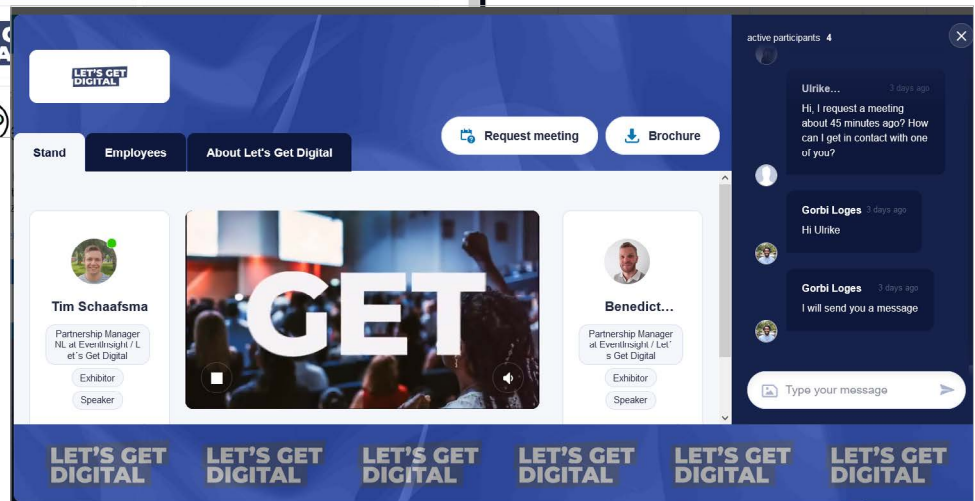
LET'S GET DIGITAL

Stand

Employees

About Let's Get Digital

Request meeting

Brochure

Tim Schaafsma

Partnership Manager NL at EventInsight / Let´s Get Digital

Exhibitor

Speaker

GET

Benedict...

Partnership Manager at EventInsight / Let´s Get Digital

Exhibitor

Speaker

active participants 4

Ulrike... 3 days ago
Hi, I request a meeting about 45 minutes ago? How can I get in contact with one of you?

Gorbi Loges 3 days ago
Hi Ulrike

Gorbi Loges 3 days ago
I will send you a message

Type your message

LET'S GET DIGITAL LET'S GET DIGITAL LET'S GET DIGITAL LET'S GET DIGITAL LET'S GET DIGITAL LET'S GET DIGITAL